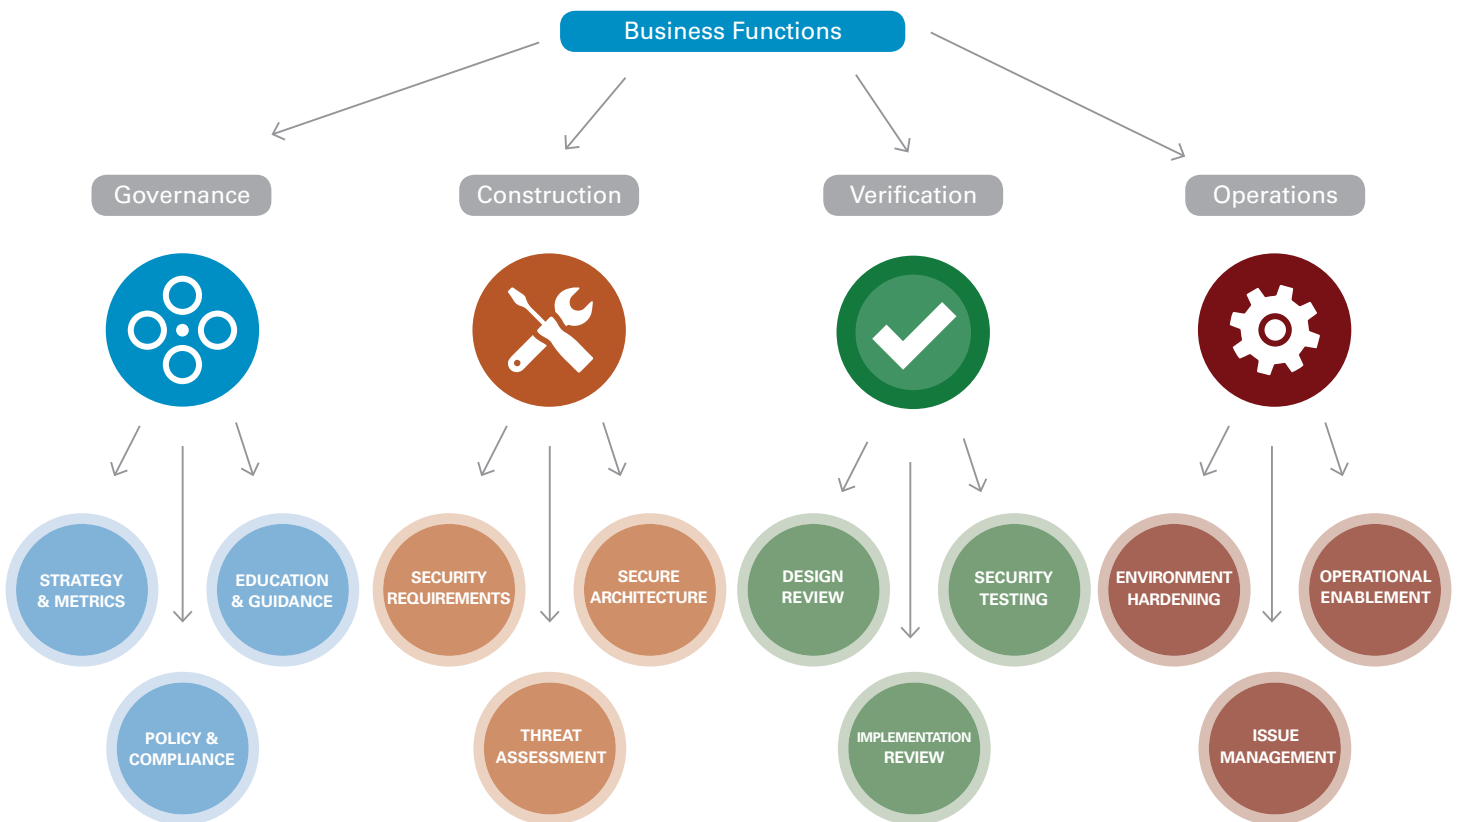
Business Functions

Governance

Construction

Verification

Operations

STRATEGY & METRICS

EDUCATION & GUIDANCE

POLICY & COMPLIANCE

SECURITY REQUIREMENTS

SECURE ARCHITECTURE

THREAT ASSESSMENT

DESIGN REVIEW

SECURITY TESTING

IMPLEMENTATION REVIEW

ENVIRONMENT HARDENING

OPERATIONAL ENABLEMENT

ISSUE MANAGEMENT